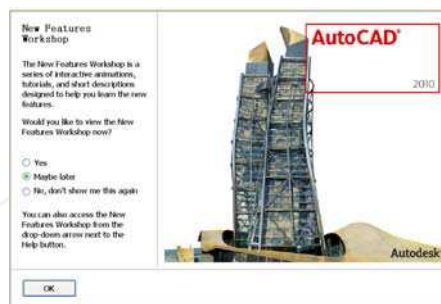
New Features Workshop

The New Features Workshop is a series of interactive animations, tutorials, and short descriptions designed to help you learn the new features.

Would you like to view the New Features Workshop now?

Yes

Maybe later

No, don't show me this again

You can also access the New Features Workshop from the drop-down arrow next to the Help button.

AutoCAD®

2010

Autodesk

OK